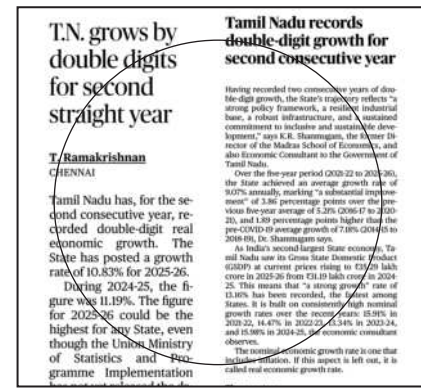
T.N. grows by double digits for second straight year

T. Ramakrishnan
CHENNAI

Tamil Nadu has, for the second consecutive year, recorded double-digit real economic growth. The State has posted a growth rate of 10.83% for 2025-26.

During 2024-25, the figure was 11.19%. The figure for 2025-26 could be the highest for any State, even though the Union Ministry of Statistics and Programme Implementation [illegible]

Tamil Nadu records double-digit growth for second consecutive year

Having recorded two consecutive years of double-digit growth, the State's trajectory reflects "a strong policy framework, a resilient industrial base, a robust infrastructure, and a sustained commitment to inclusive and sustainable development," says K.R. Shanmugam, the former Director of the Madras School of Economics, and also Economic Consultant to the Government of Tamil Nadu.

Over the five-year period (2021-22 to 2025-26), the State achieved an average growth rate of 9.07% annually, marking "a substantial improvement" of 3.86 percentage points over the previous five-year average of 5.21% (2016-17 to 2020-21), and 1.89 percentage points higher than the pre-COVID-19 average growth of 7.18% (2014-15 to 2018-19), Dr. Shanmugam says.

As India's second-largest State economy, Tamil Nadu saw its Gross State Domestic Product (GSDP) at current prices rising to ₹35.29 lakh crore in 2025-26 from ₹31.19 lakh crore in 2024-25. This means that "a strong growth" rate of 13.16% has been recorded, the highest among States. It is built on consistently high nominal growth rates over the recent years: 15.91% in 2021-22, 14.47% in 2022-23, 13.34% in 2023-24, and 15.98% in 2024-25, the economic consultant observes.

The nominal economic growth rate is one that includes inflation. If this aspect is left out, it is called real economic growth rate.